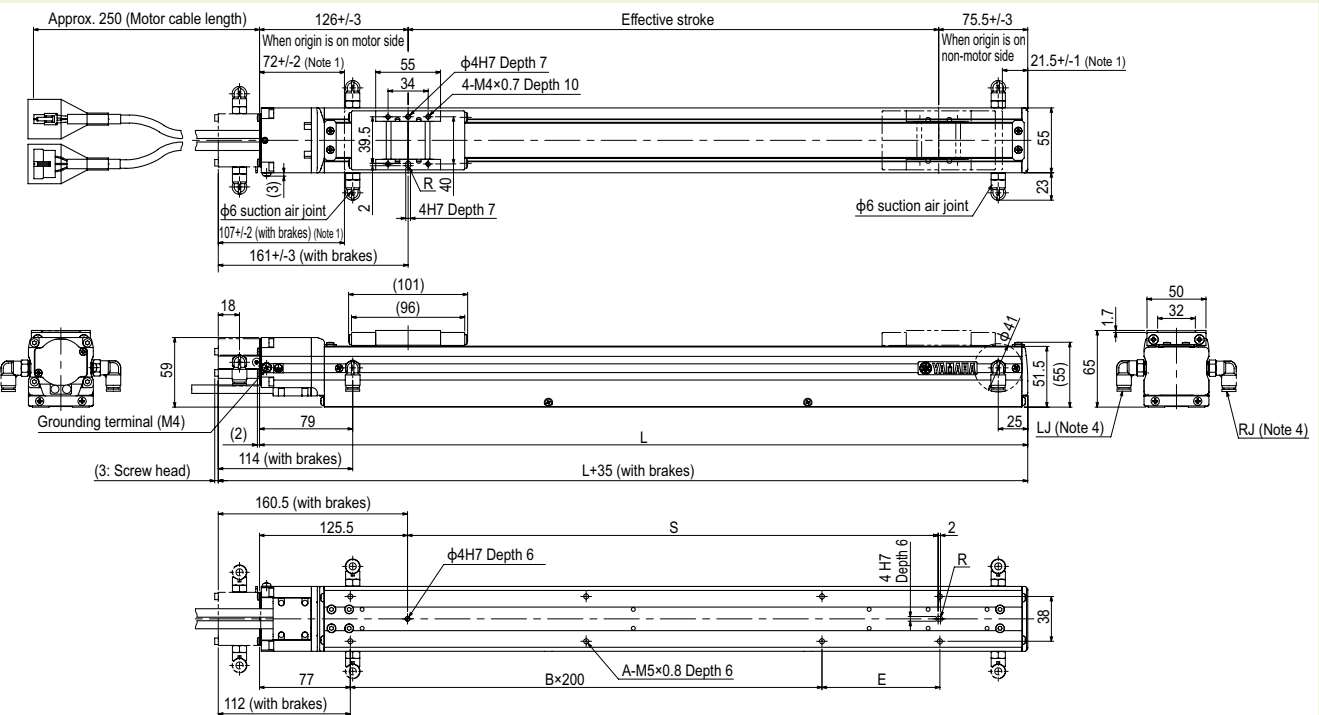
Approx. 250 (Motor cable length)
126+/-3
Effective stroke
75.5+/-3
When origin is on motor side
When origin is on non-motor side
72+/-2 (Note 1)
55
34
ϕ4H7 Depth 7
4-M4×0.7 Depth 10
21.5+/-1 (Note 1)
39.5
55
(3)
R
40
2
23
ϕ6 suction air joint
4H7 Depth 7
ϕ6 suction air joint
107+/-2 (with brakes) (Note 1)
161+/-3 (with brakes)
(101)
(96)
18
ϕ41
50
32
1.7
59
YAMAHA
51.5
(55)
65
Grounding terminal (M4)
(2)
79
25
L
LJ (Note 4)
RJ (Note 4)
114 (with brakes)
(3: Screw head)
L+35 (with brakes)
160.5 (with brakes)
125.5
S
2
ϕ4H7 Depth 6
4 H7 Depth 6
R
38
77
B×200
A-M5×0.8 Depth 6
E
112 (with brakes)